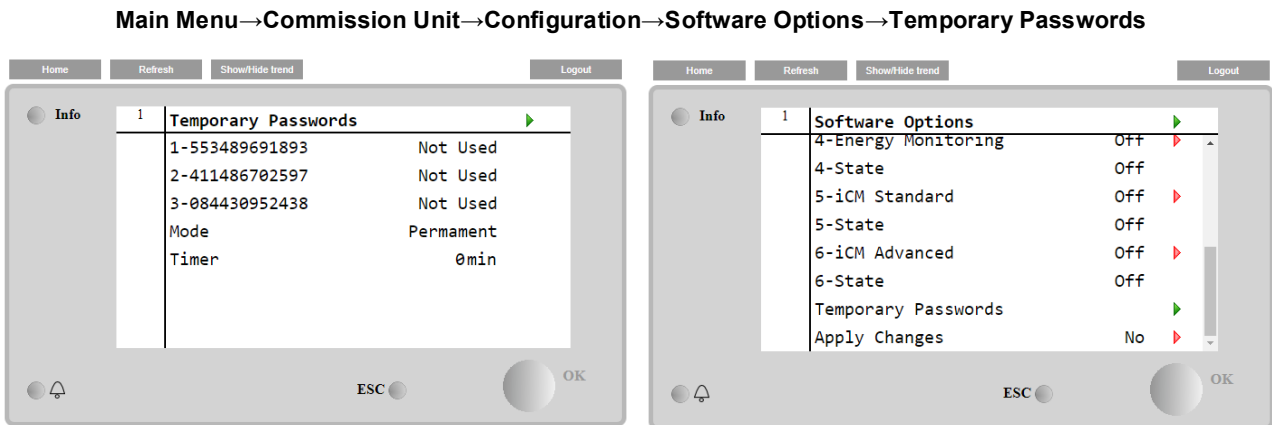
Main Menu→Commission Unit→Configuration→Software Options→Temporary Passwords

Home Refresh Show/Hide trend Logout

Info

1

Temporary Passwords

1-553489691893 Not Used

2-411486702597 Not Used

3-084430952438 Not Used

Mode Permament

Timer 0min

ESC

OK

Home Refresh Show/Hide trend Logout

Info

1

Software Options

4-Energy Monitoring Off

4-State Off

5-iCM Standard Off

5-State Off

6-iCM Advanced Off

6-State Off

Temporary Passwords

Apply Changes No

ESC

OK